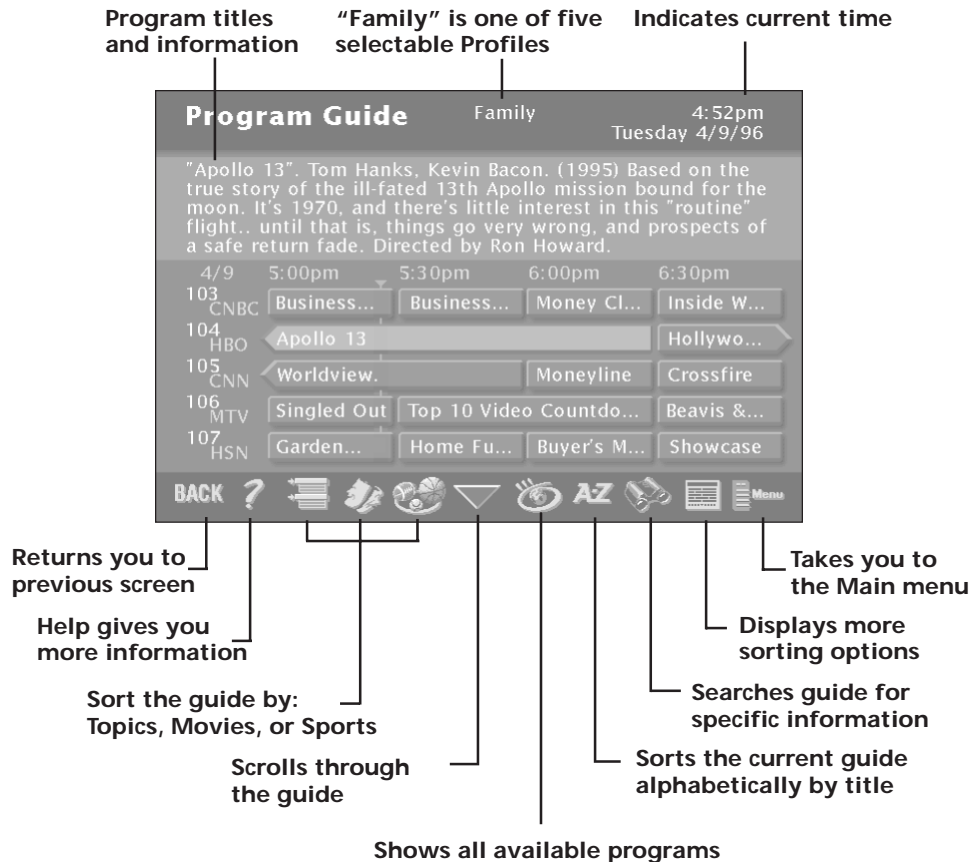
Program titles and information

"Family" is one of five selectable Profiles

Indicates current time

Program Guide

Family

4:52pm
Tuesday 4/9/96

"Apollo 13". Tom Hanks, Kevin Bacon. (1995) Based on the true story of the ill-fated 13th Apollo mission bound for the moon. It's 1970, and there's little interest in this "routine" flight.. until that is, things go very wrong, and prospects of a safe return fade. Directed by Ron Howard.

| 4/9 | 5:00pm | 5:30pm | 6:00pm | 6:30pm |
|---|---|---|---|---|
| 103 CNBC | Business... | Business... | Money Cl... | Inside W... |
| 104 HBO | Apollo 13 | | | Hollywo... |
| 105 CNN | Worldview. | | Moneyline | Crossfire |
| 106 MTV | Singled Out | Top 10 Video Countdo... | | Beavis &... |
| 107 HSN | Garden... | Home Fu... | Buyer's M... | Showcase |

BACK ? AZ Menu

Returns you to previous screen

Help gives you more information

Sort the guide by: Topics, Movies, or Sports

Scrolls through the guide

Shows all available programs

Sorts the current guide alphabetically by title

Searches guide for specific information

Displays more sorting options

Takes you to the Main menu